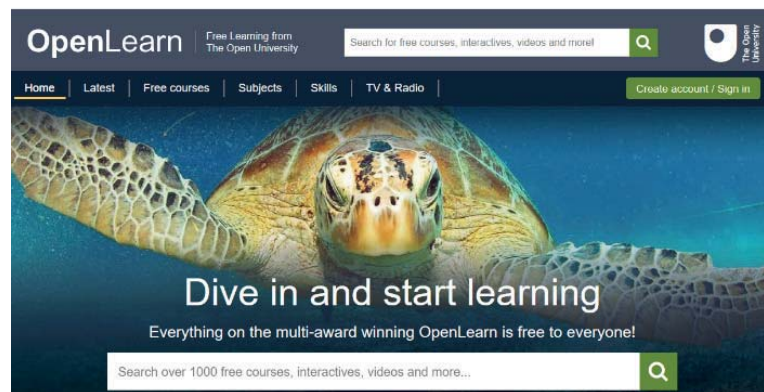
OpenLearn
Free Learning from The Open University

Search for free courses, interactives, videos and more!

The Open University

Home | Latest | Free courses | Subjects | Skills | TV & Radio

Create account / Sign in

Dive in and start learning

Everything on the multi-award winning OpenLearn is free to everyone!

Search over 1000 free courses, interactives, videos and more...